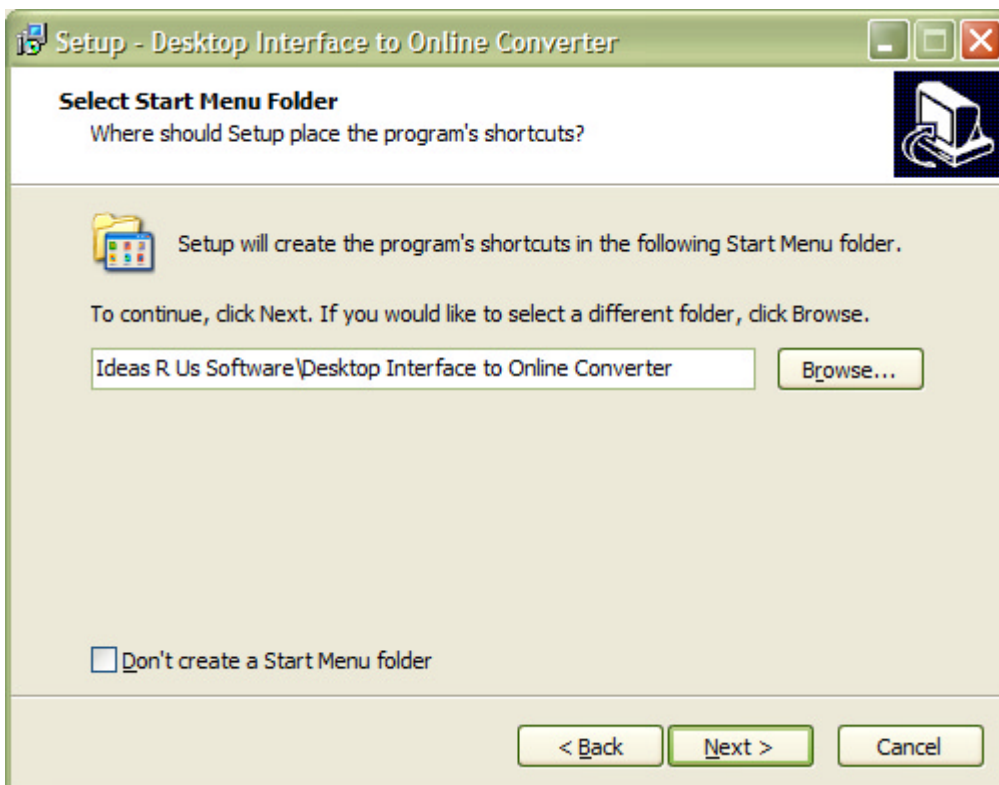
Setup - Desktop Interface to Online Converter

Select Start Menu Folder
Where should Setup place the program's shortcuts?

Setup will create the program's shortcuts in the following Start Menu folder.

To continue, click Next. If you would like to select a different folder, click Browse.

Ideas R Us Software\Desktop Interface to Online Converter

Browse...

Don't create a Start Menu folder

< Back

Next >

Cancel